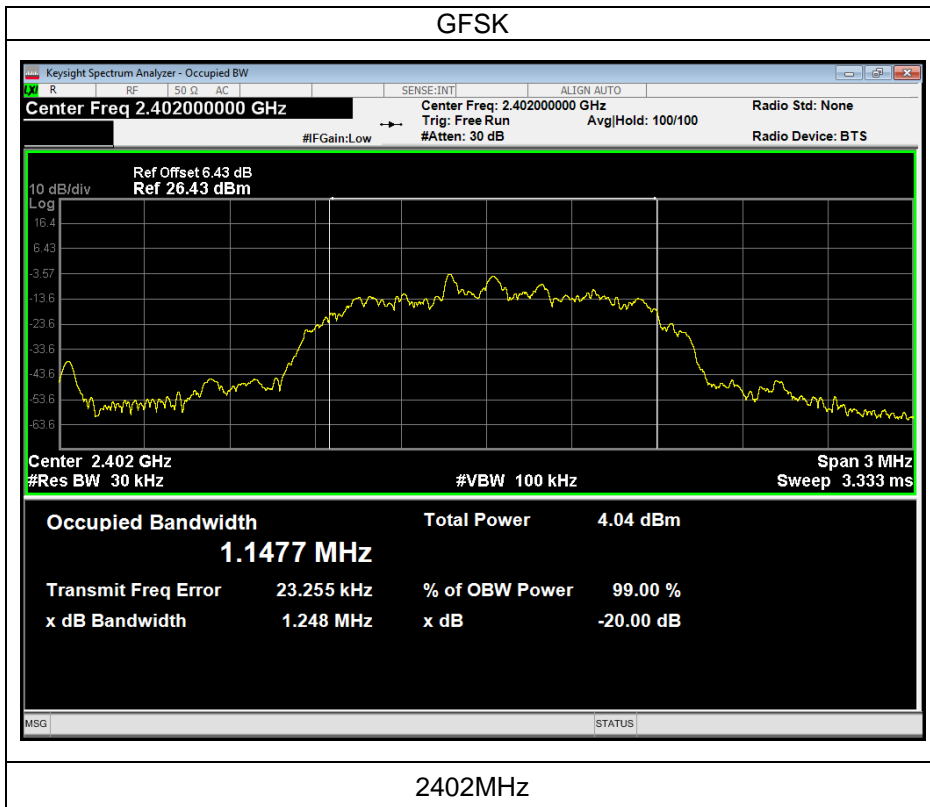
GFSK

Keysight Spectrum Analyzer - Occupied BW

LXI R RF 50 Ω AC SENSE:INT ALIGN AUTO

Center Freq 2.402000000 GHz

#IFGain:Low

Center Freq: 2.402000000 GHz
Trig: Free Run Avg|Hold: 100/100
#Atten: 30 dB

Radio Std: None
Radio Device: BTS

Ref Offset 6.43 dB
10 dB/div Ref 26.43 dBm
Log
16.4
6.43
-3.57
-13.6
-23.6
-33.6
-43.6
-53.6
-63.6

Center 2.402 GHz
#Res BW 30 kHz
#VBW 100 kHz
Span 3 MHz
Sweep 3.333 ms

Occupied Bandwidth
1.1477 MHz
Total Power 4.04 dBm
Transmit Freq Error 23.255 kHz
% of OBW Power 99.00 %
x dB Bandwidth 1.248 MHz
x dB -20.00 dB

MSG
STATUS

2402MHz